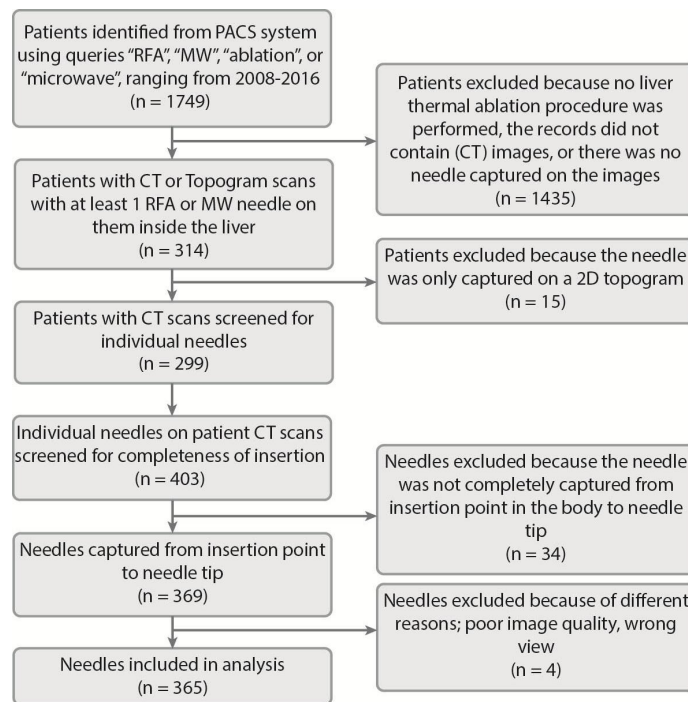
Patients identified from PACS system using queries "RFA", "MW", "ablation", or "microwave", ranging from 2008-2016
(n = 1749)

Patients excluded because no liver thermal ablation procedure was performed, the records did not contain (CT) images, or there was no needle captured on the images
(n = 1435)

Patients with CT or Topogram scans with at least 1 RFA or MW needle on them inside the liver
(n = 314)

Patients excluded because the needle was only captured on a 2D topogram
(n = 15)

Patients with CT scans screened for individual needles
(n = 299)

Individual needles on patient CT scans screened for completeness of insertion
(n = 403)

Needles excluded because the needle was not completely captured from insertion point in the body to needle tip
(n = 34)

Needles captured from insertion point to needle tip
(n = 369)

Needles excluded because of different reasons; poor image quality, wrong view
(n = 4)

Needles included in analysis
(n = 365)